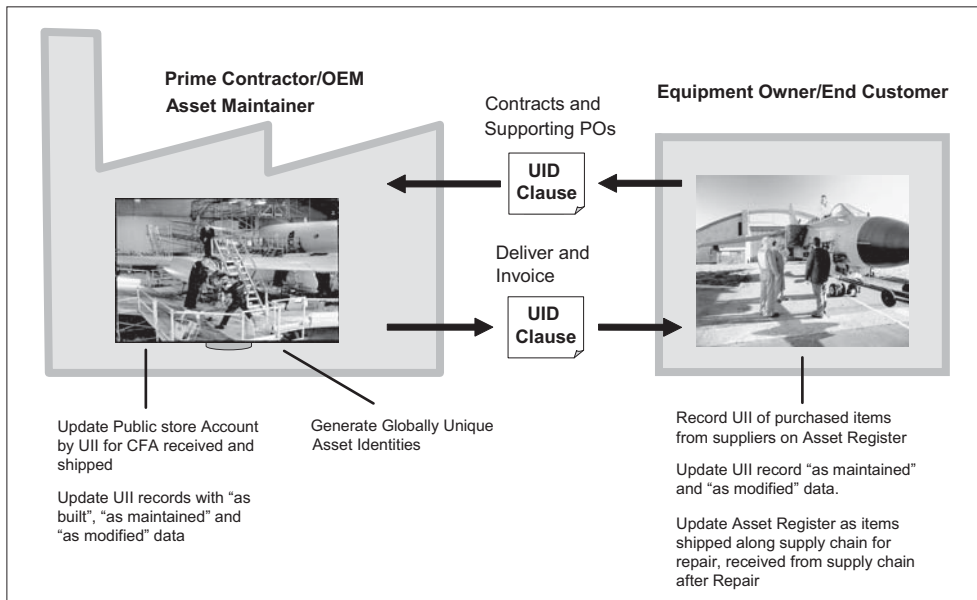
Prime Contractor/OEM
Asset Maintainer

Contracts and Supporting POs

UID Clause

Equipment Owner/End Customer

Deliver and Invoice

UID Clause

Update Public store Account by UII for CFA received and shipped

Update UII records with "as built", "as maintained" and "as modified" data

Generate Globally Unique Asset Identities

Record UII of purchased items from suppliers on Asset Register

Update UII record "as maintained" and "as modified" data.

Update Asset Register as items shipped along supply chain for repair, received from supply chain after Repair